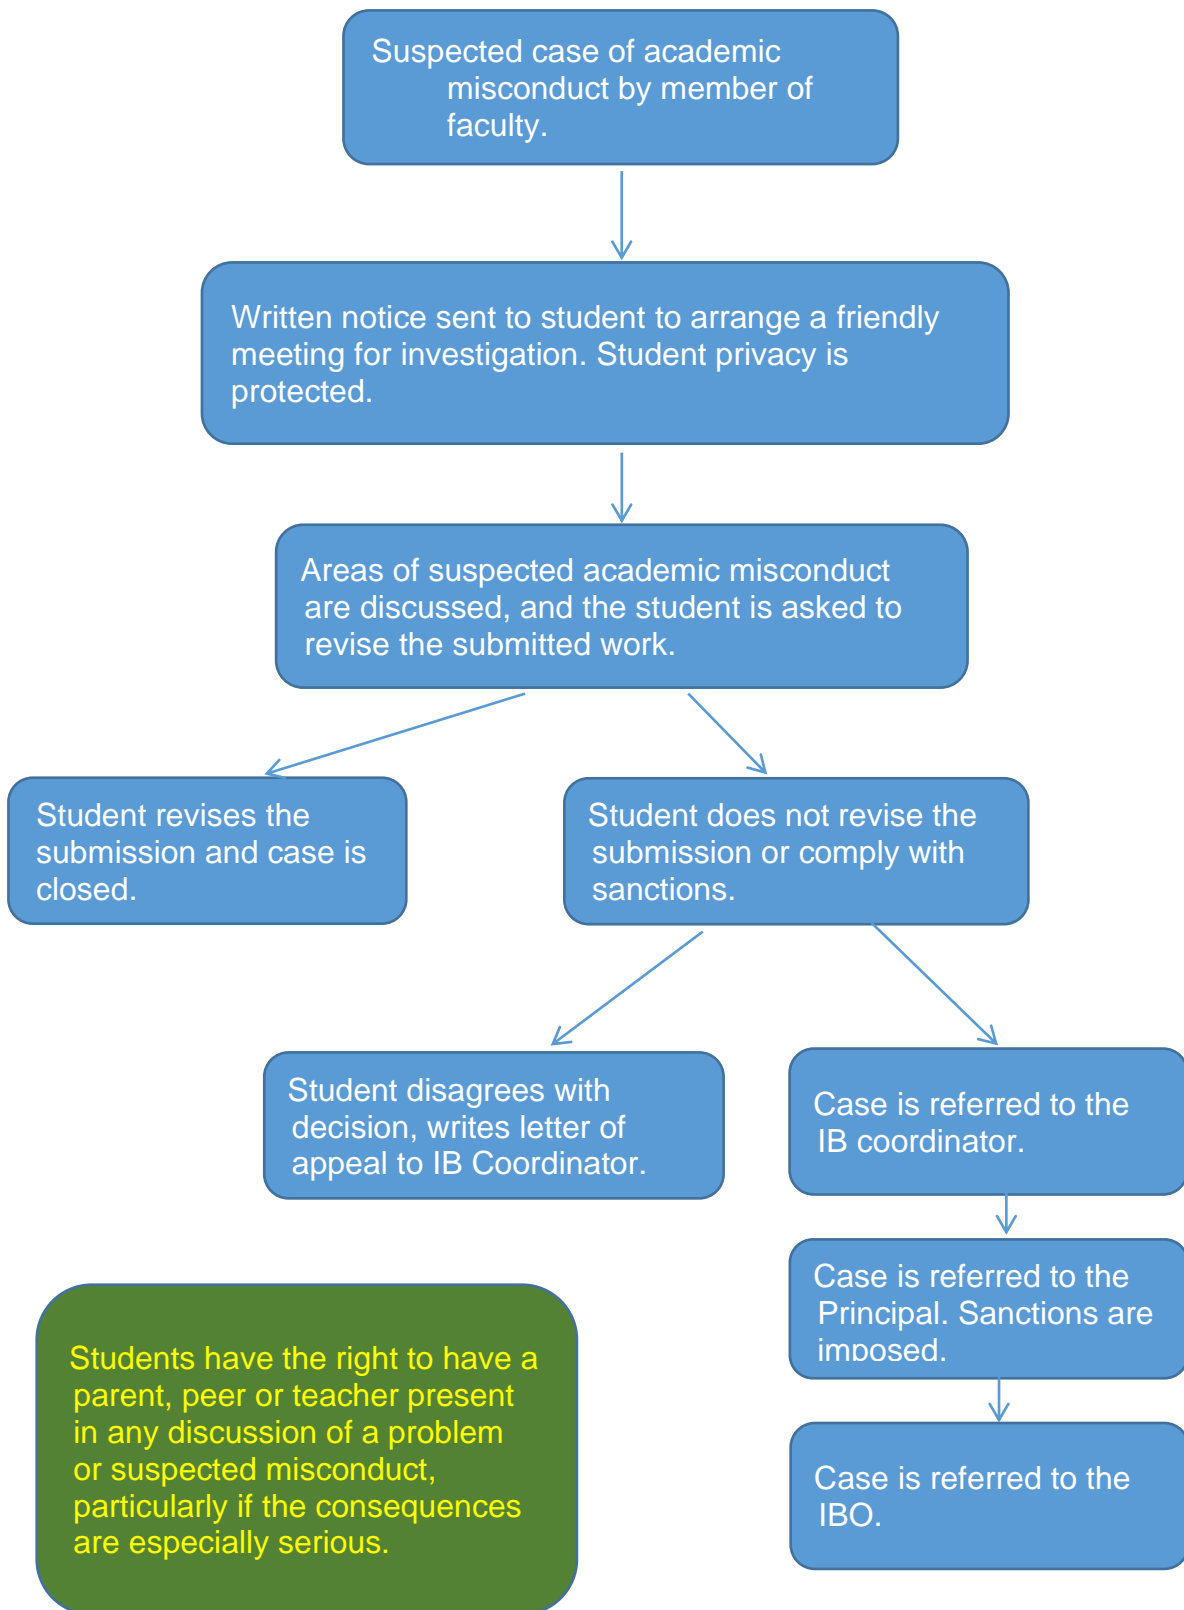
Suspected case of academic misconduct by member of faculty.

Written notice sent to student to arrange a friendly meeting for investigation. Student privacy is protected.

Areas of suspected academic misconduct are discussed, and the student is asked to revise the submitted work.

Student revises the submission and case is closed.

Student does not revise the submission or comply with sanctions.

Student disagrees with decision, writes letter of appeal to IB Coordinator.

Case is referred to the IB coordinator.

Case is referred to the Principal. Sanctions are imposed.

Case is referred to the IBO.

Students have the right to have a parent, peer or teacher present in any discussion of a problem or suspected misconduct, particularly if the consequences are especially serious.